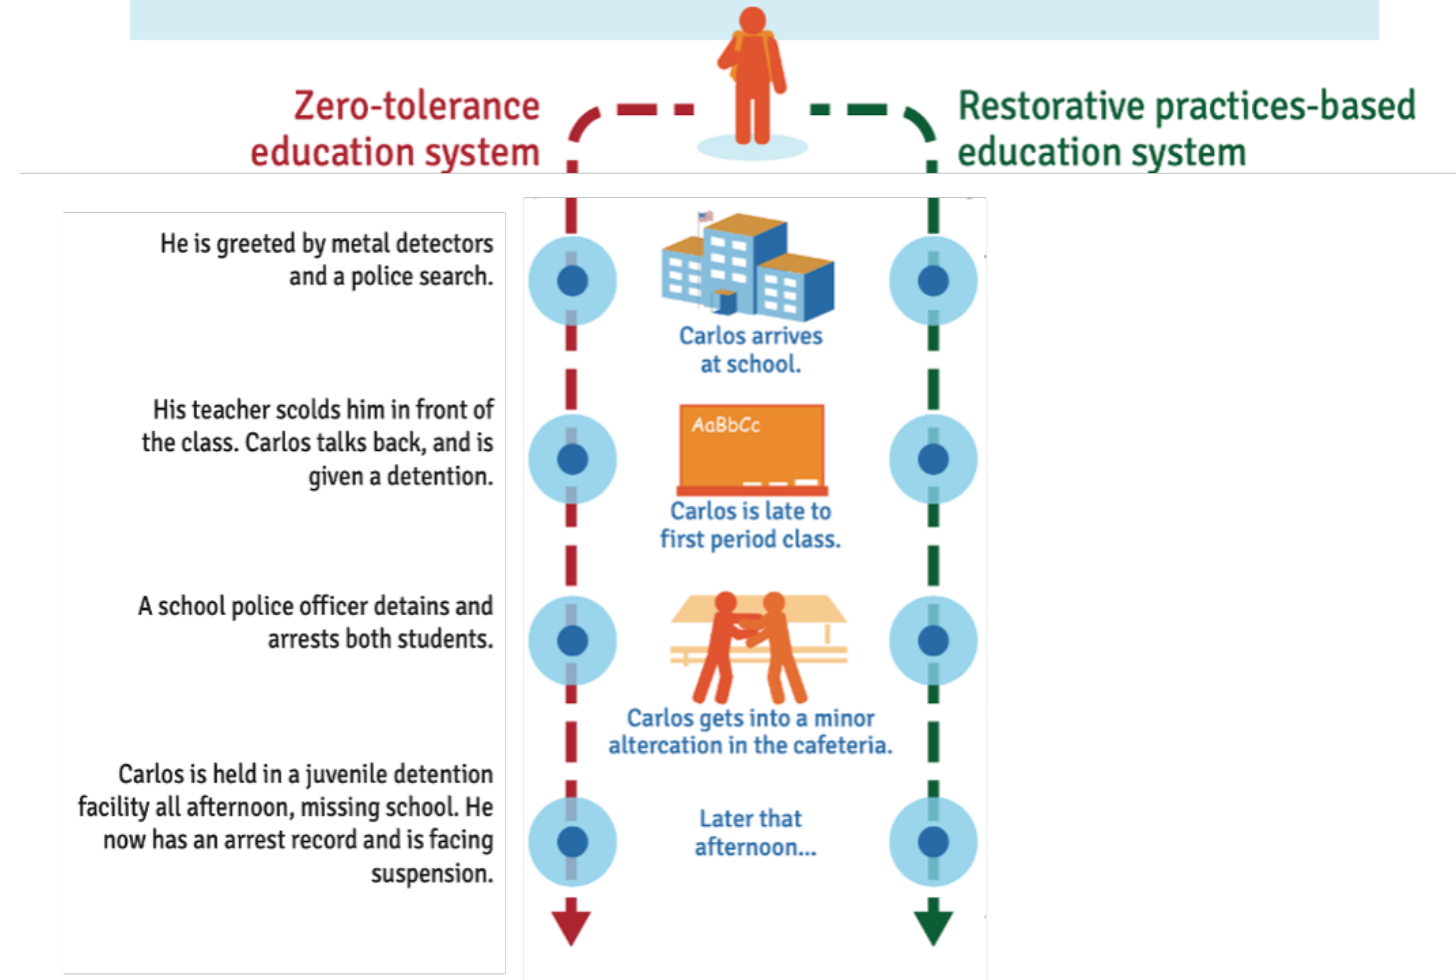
Zero-tolerance education system

Restorative practices-based education system

He is greeted by metal detectors and a police search.

Carlos arrives at school.

His teacher scolds him in front of the class. Carlos talks back, and is given a detention.

AaBbCc

Carlos is late to first period class.

A school police officer detains and arrests both students.

Carlos gets into a minor altercation in the cafeteria.

Carlos is held in a juvenile detention facility all afternoon, missing school. He now has an arrest record and is facing suspension.

Later that afternoon...